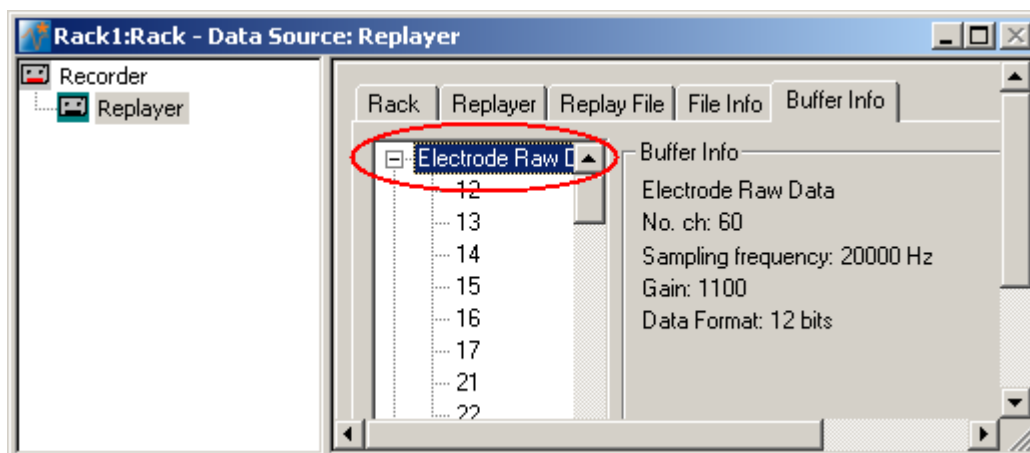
Rack1:Rack - Data Source: Replayer

Recorder
Replayer

Rack
Replayer
Replay File
File Info
Buffer Info

Electrode Raw D
12
13
14
15
16
17
21
22

Buffer Info
Electrode Raw Data
No. ch: 60
Sampling frequency: 20000 Hz
Gain: 1100
Data Format: 12 bits